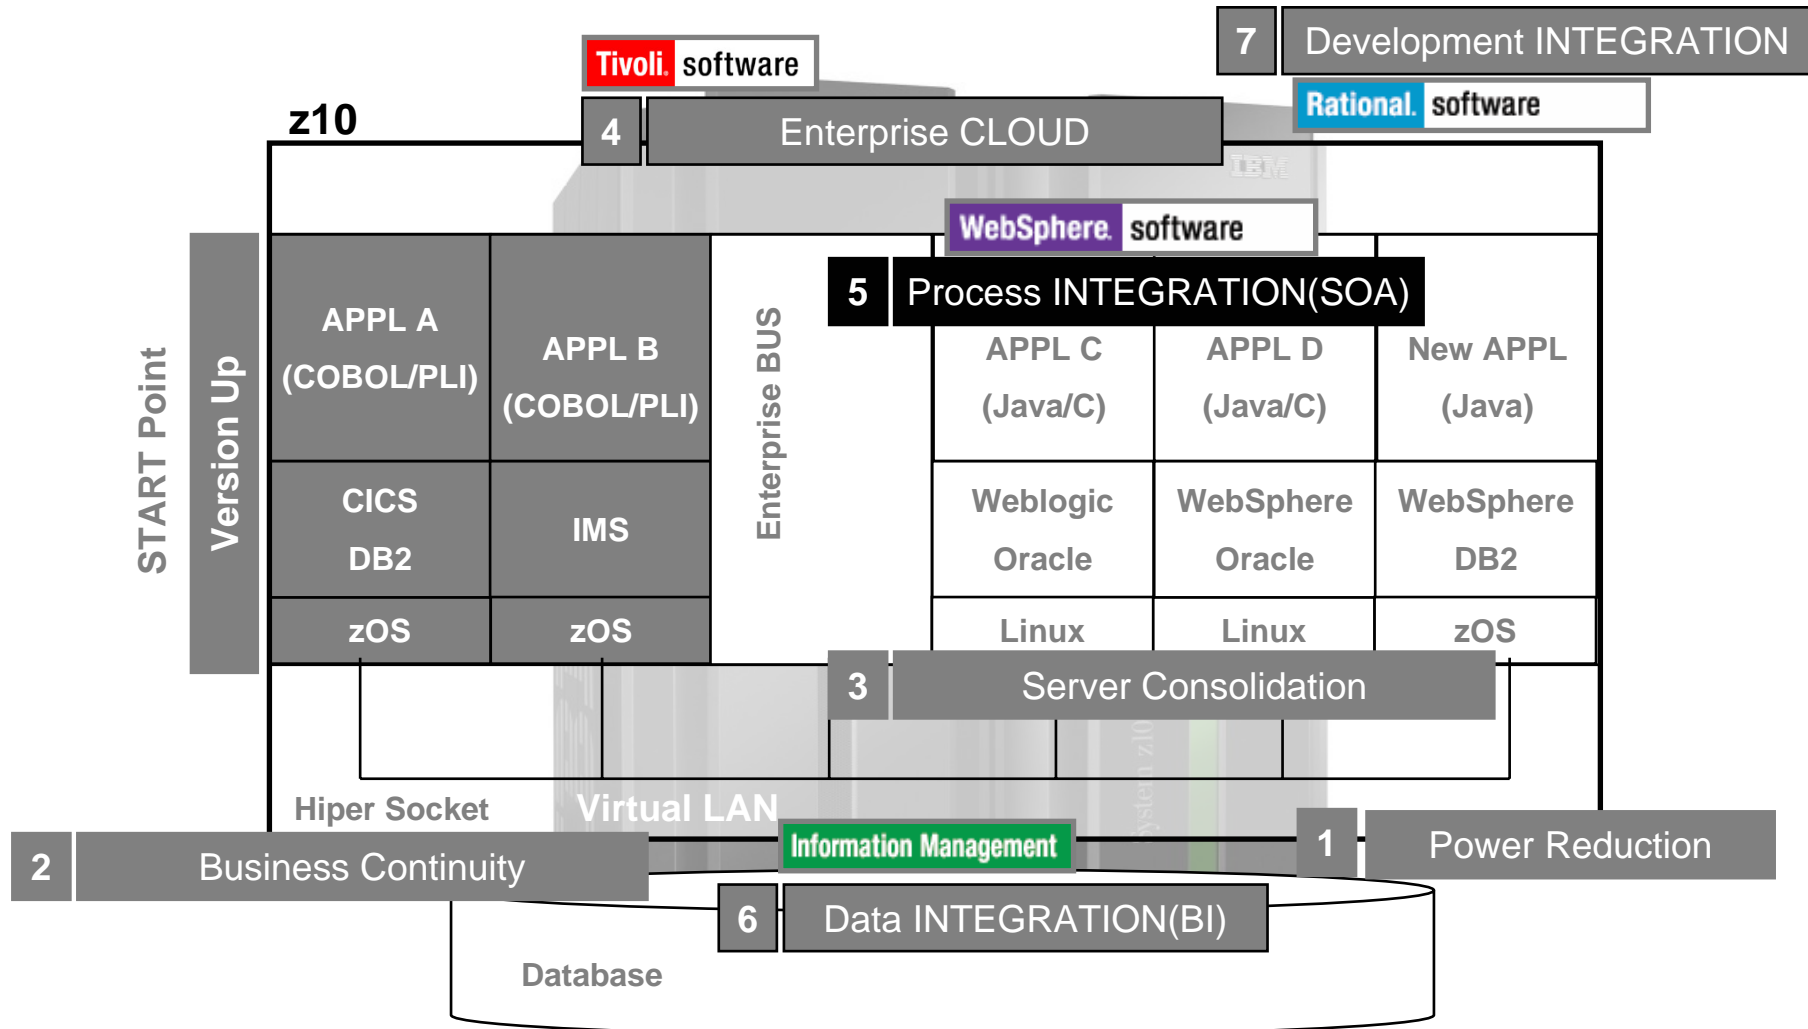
7 Development INTEGRATION

Rational. software

Tivoli. software

4 Enterprise CLOUD

z10

IBM

WebSphere. software

5 Process INTEGRATION(SOA)

START Point

Version Up

APPL A (COBOL/PLI)

APPL B (COBOL/PLI)

CICS DB2

IMS

zOS

zOS

Enterprise BUS

APPL C (Java/C)

APPL D (Java/C)

New APPL (Java)

Weblogic Oracle

WebSphere Oracle

WebSphere DB2

Linux

Linux

zOS

3 Server Consolidation

Hiper Socket

Virtual LAN

Information Management

1 Power Reduction

2 Business Continuity

6 Data INTEGRATION(BI)

Database